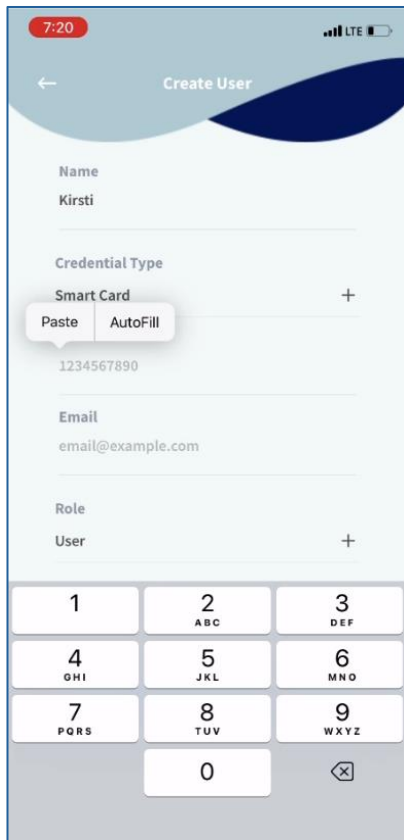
7:20

LTE

←

Create User

Name

Kirsti

Credential Type

Smart Card

+

Paste

AutoFill

1234567890

Email

email@example.com

Role

User

+

1

2
ABC

3
DEF

4
GHI

5
JKL

6
MNO

7
PQRS

8
TUV

9
WXYZ

0